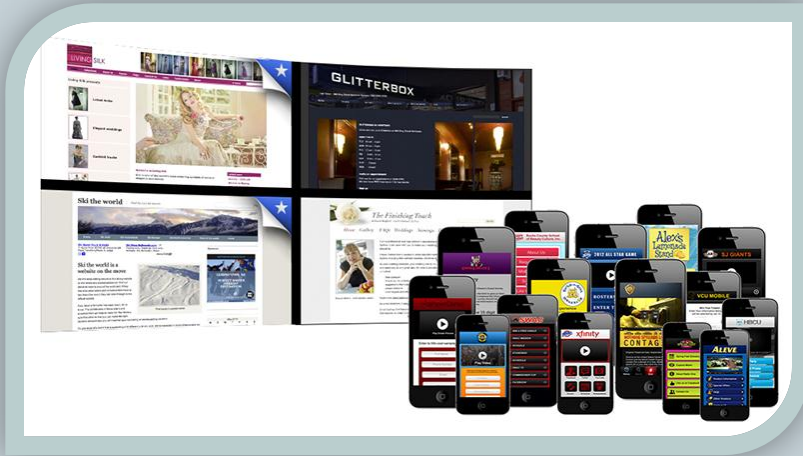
LIVING SILK

GLITTERBOX

Ski the world

Ski the world is a website on the move

The Finishing Touch

Home Gallery FAQs Weddings Services

Alex's Lemonade Stand

SJ GIANTS

2012 ALL STAR GAME

VCU MOBILE

HBCU

xfinity

ALEVE